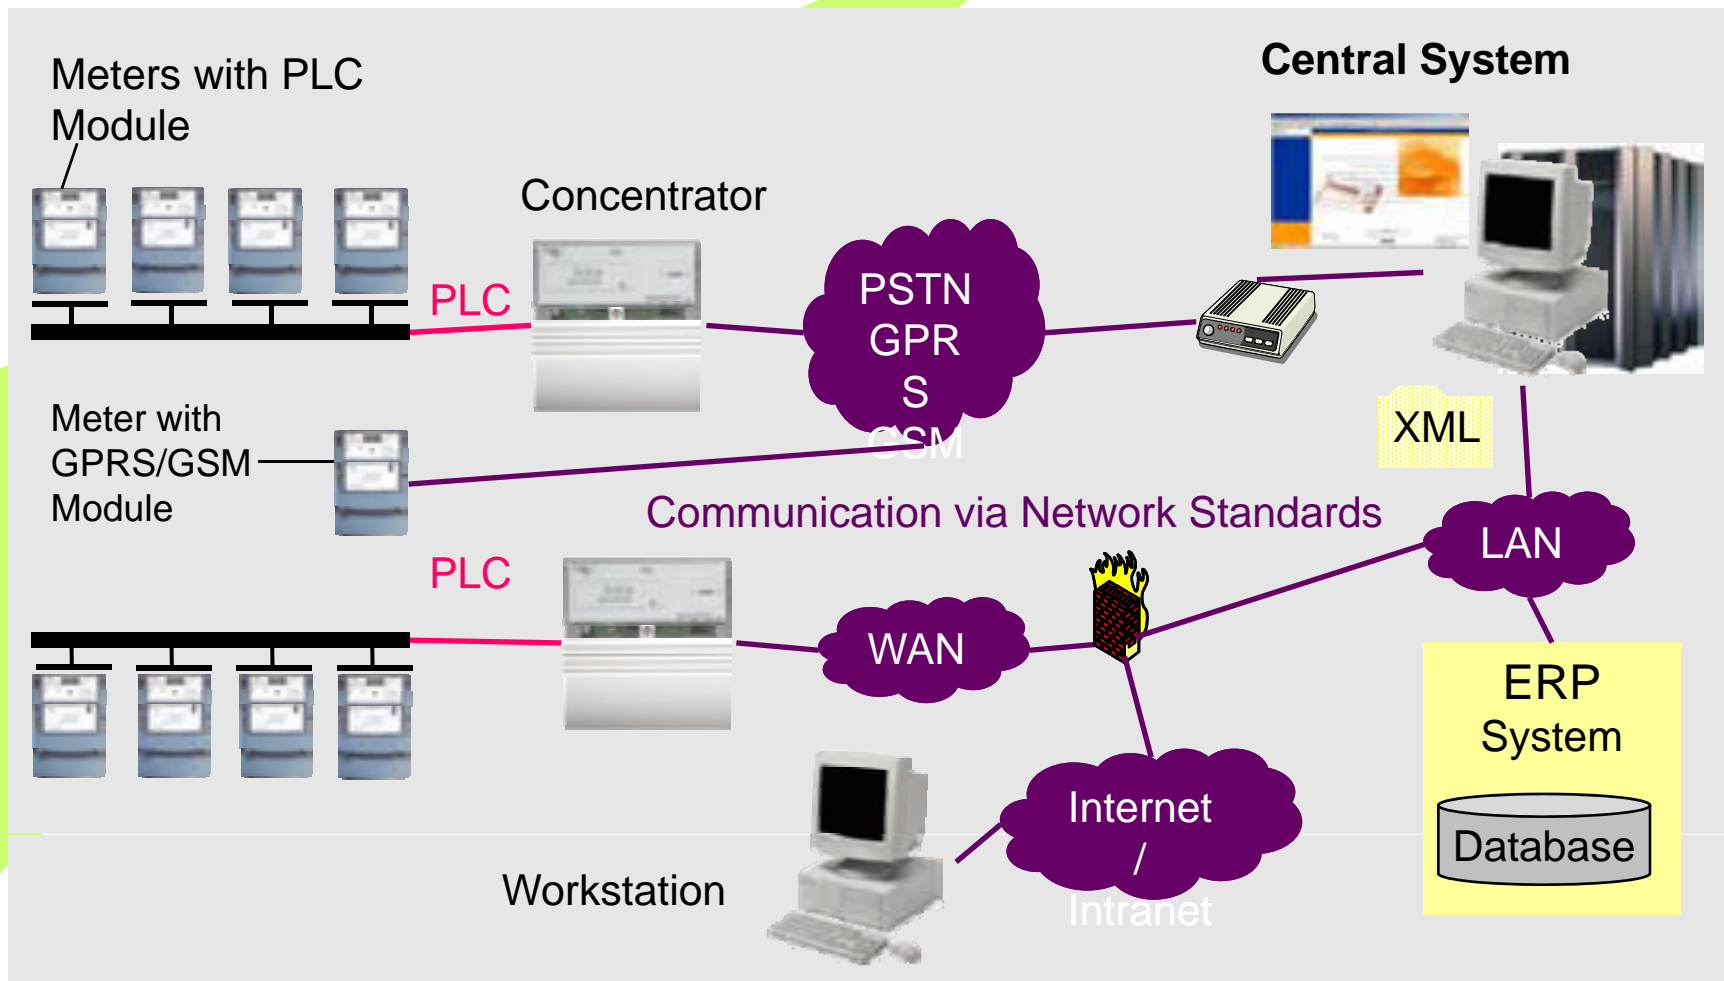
Meters with PLC Module

Concentrator

Central System

PLC

PSTN GPR S GSM

Meter with GPRS/GSM Module

XML

Communication via Network Standards

LAN

PLC

WAN

ERP System

Database

Internet / Intranet

Workstation